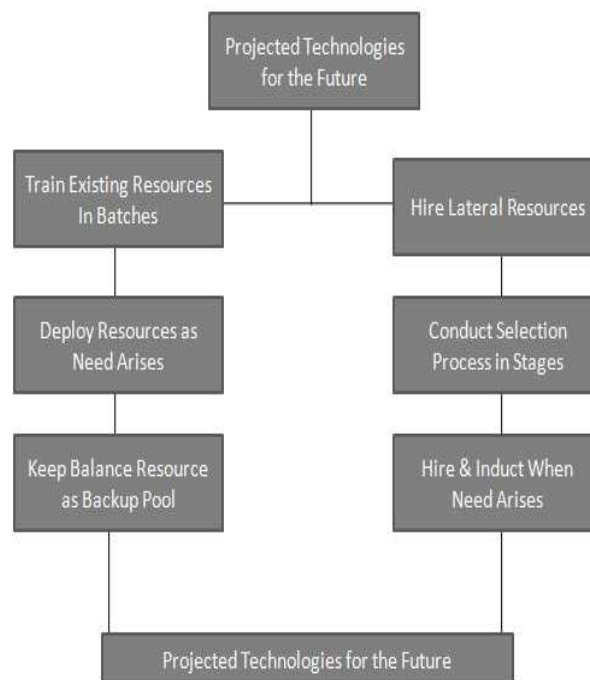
Projected Technologies for the Future

Train Existing Resources In Batches

Hire Lateral Resources

Deploy Resources as Need Arises

Conduct Selection Process in Stages

Keep Balance Resource as Backup Pool

Hire & Induct When Need Arises

Projected Technologies for the Future